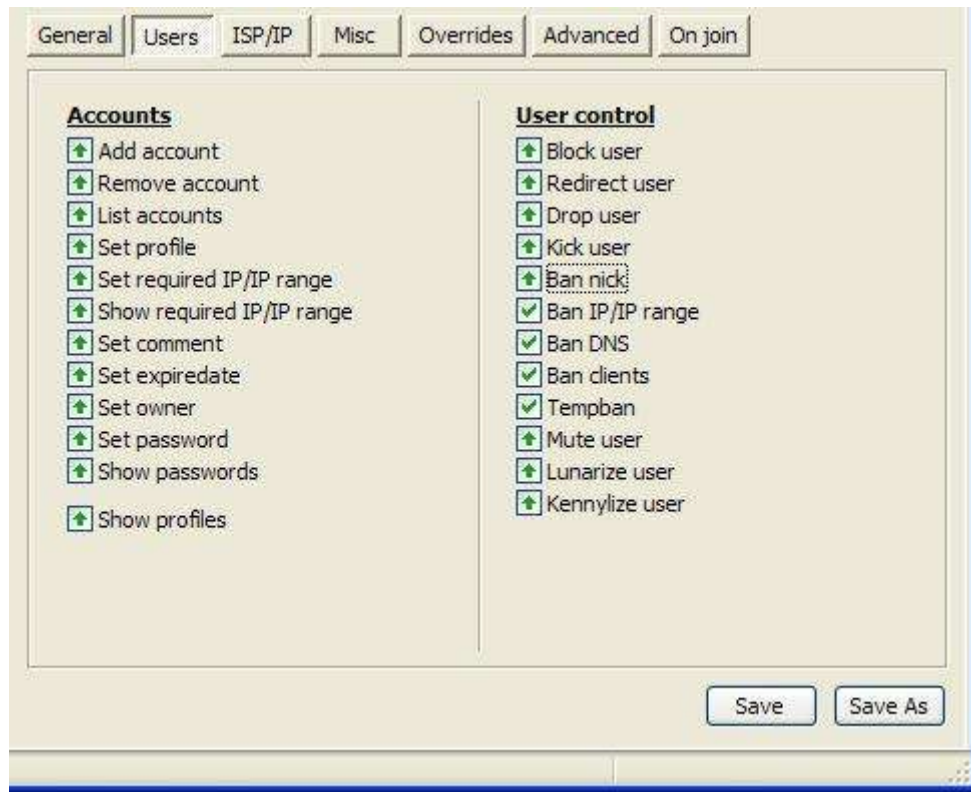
General Users ISP/IP Misc Overrides Advanced On join

Accounts
Add account
Remove account
List accounts
Set profile
Set required IP/IP range
Show required IP/IP range
Set comment
Set expiredate
Set owner
Set password
Show passwords

Show profiles

User control
Block user
Redirect user
Drop user
Kick user
Ban nick
Ban IP/IP range
Ban DNS
Ban clients
Tempban
Mute user
Lunarize user
Kennylize user

Save Save As